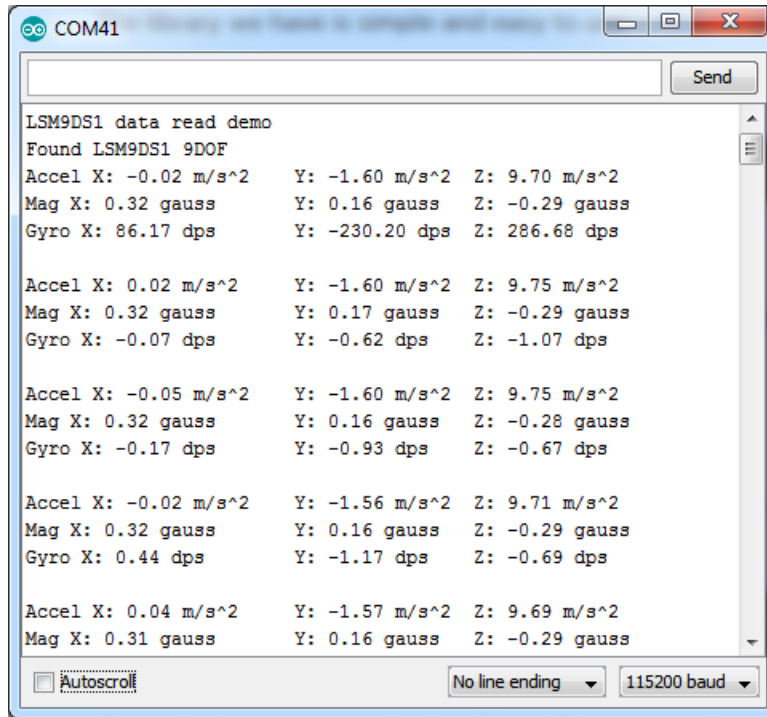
COM41

Send

LSM9DS1 data read demo
Found LSM9DS1 9DOF
Accel X: -0.02 m/s^2 Y: -1.60 m/s^2 Z: 9.70 m/s^2
Mag X: 0.32 gauss Y: 0.16 gauss Z: -0.29 gauss
Gyro X: 86.17 dps Y: -230.20 dps Z: 286.68 dps

Accel X: 0.02 m/s^2 Y: -1.60 m/s^2 Z: 9.75 m/s^2
Mag X: 0.32 gauss Y: 0.17 gauss Z: -0.29 gauss
Gyro X: -0.07 dps Y: -0.62 dps Z: -1.07 dps

Accel X: -0.05 m/s^2 Y: -1.60 m/s^2 Z: 9.75 m/s^2
Mag X: 0.32 gauss Y: 0.16 gauss Z: -0.28 gauss
Gyro X: -0.17 dps Y: -0.93 dps Z: -0.67 dps

Accel X: -0.02 m/s^2 Y: -1.56 m/s^2 Z: 9.71 m/s^2
Mag X: 0.32 gauss Y: 0.16 gauss Z: -0.29 gauss
Gyro X: 0.44 dps Y: -1.17 dps Z: -0.69 dps

Accel X: 0.04 m/s^2 Y: -1.57 m/s^2 Z: 9.69 m/s^2
Mag X: 0.31 gauss Y: 0.16 gauss Z: -0.29 gauss

Autoscroll
No line ending
115200 baud